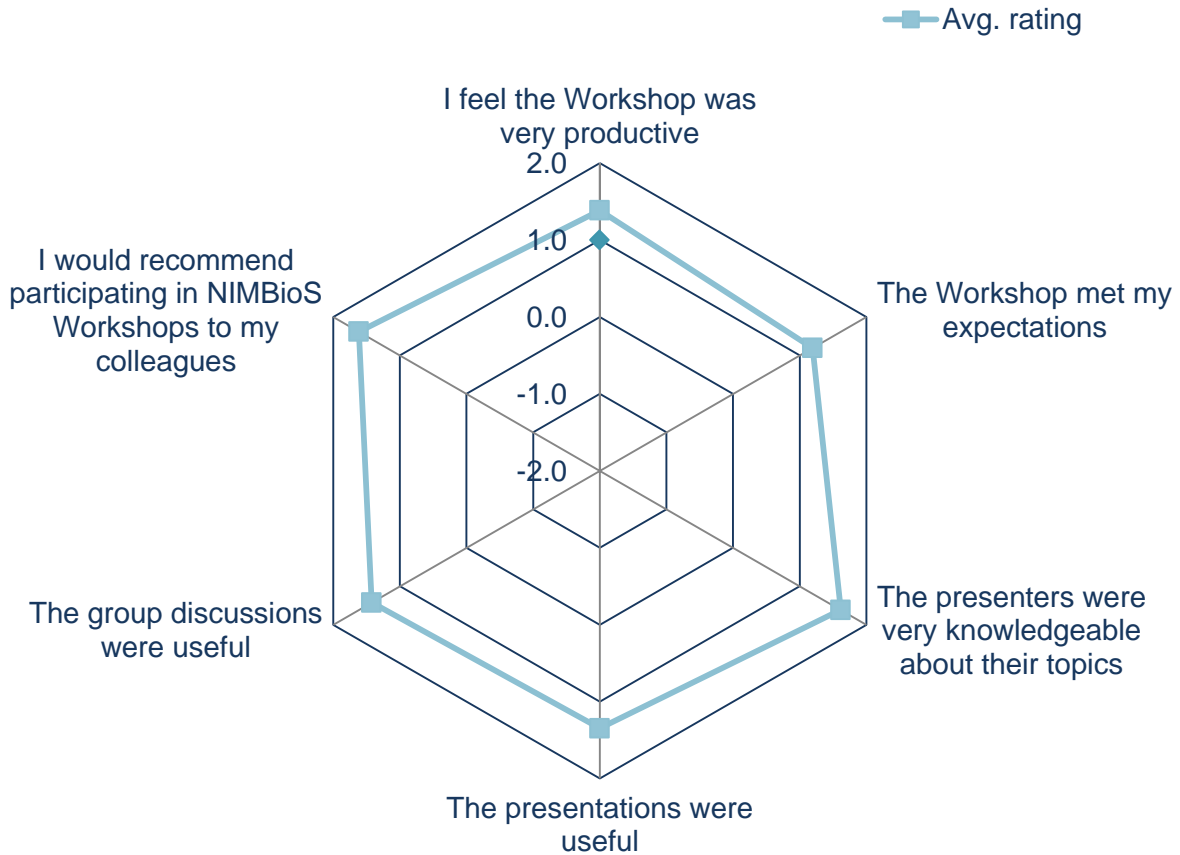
Avg. rating

I feel the Workshop was very productive

2.0

1.0

0.0

-1.0

-2.0

The Workshop met my expectations

The presenters were very knowledgeable about their topics

The presentations were useful

The group discussions were useful

I would recommend participating in NIMBioS Workshops to my colleagues